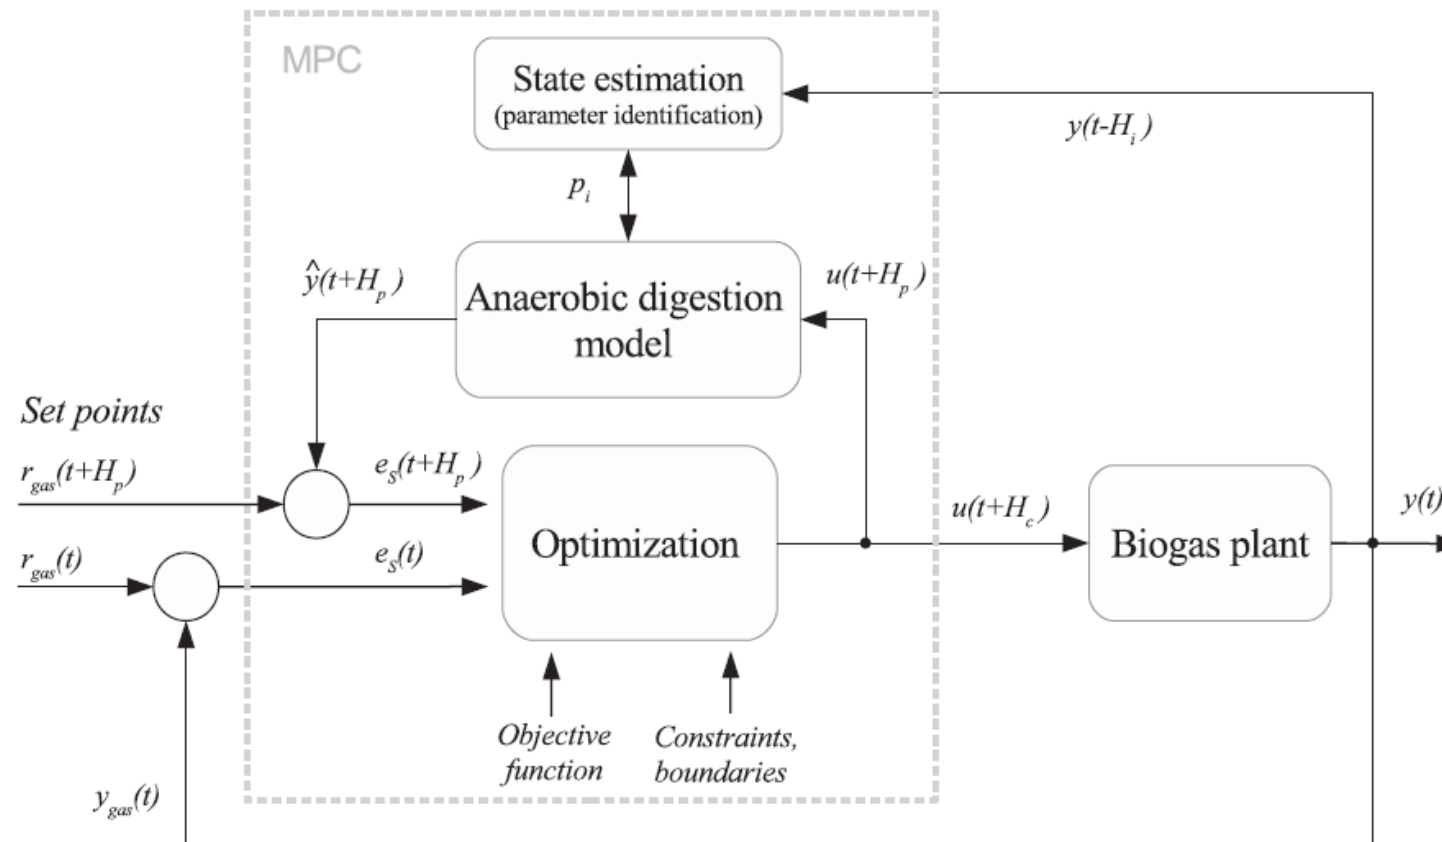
MPC

State estimation (parameter identification)

$y(t-H_i)$

$p_i$

$\hat{y}(t+H_p)$

Anaerobic digestion model

$u(t+H_p)$

Set points

$r_{gas}(t+H_p)$

$e_S(t+H_p)$

Optimization

$u(t+H_c)$

Biogas plant

$y(t)$

$r_{gas}(t)$

$e_S(t)$

Objective function

Constraints, boundaries

$y_{gas}(t)$